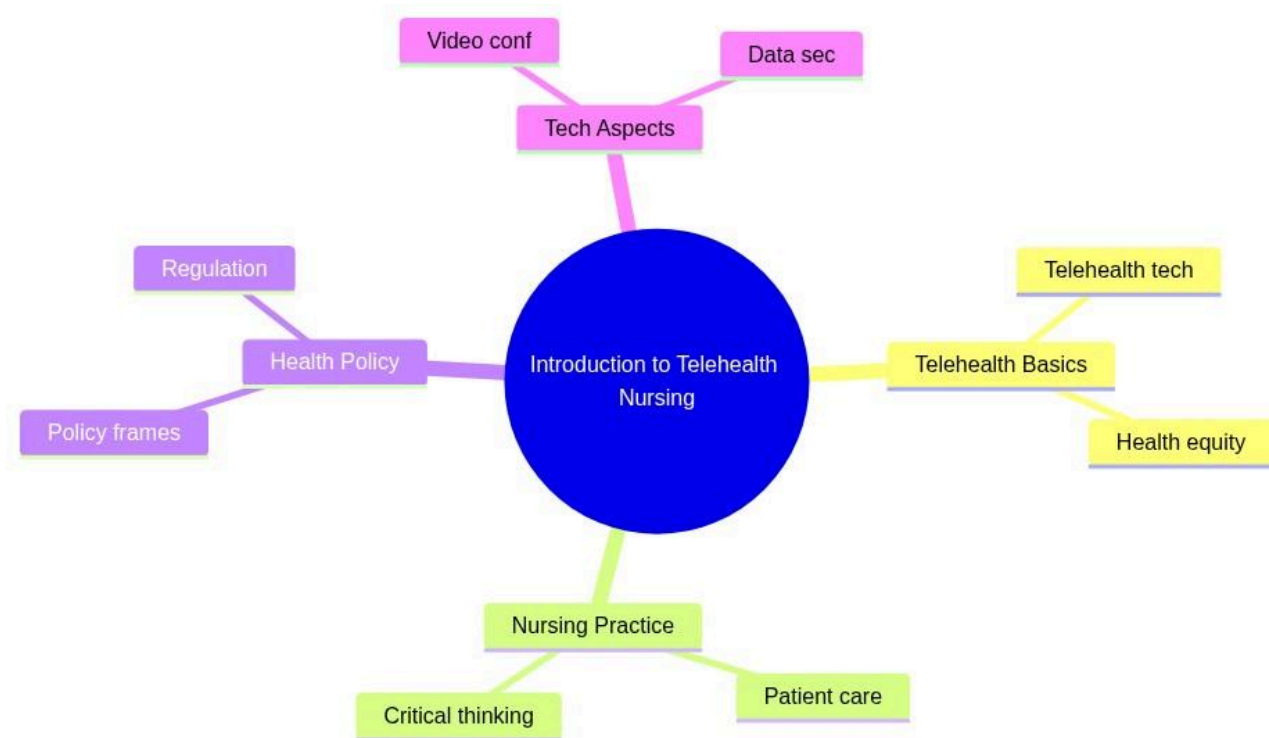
Introduction to Telehealth Nursing

Tech Aspects
Video conf
Data sec

Telehealth Basics
Telehealth tech
Health equity

Nursing Practice
Critical thinking
Patient care

Health Policy
Regulation
Policy frames